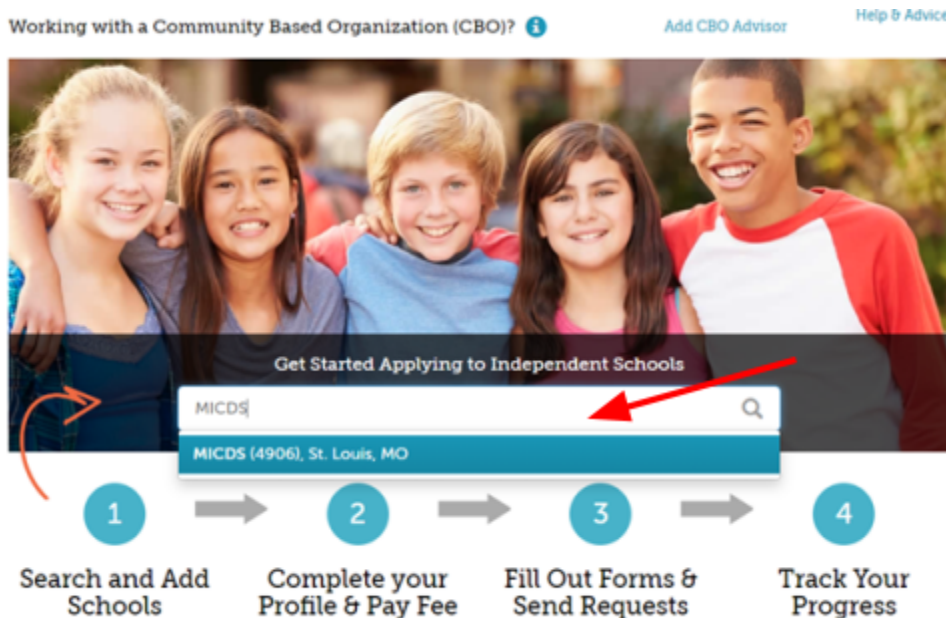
Working with a Community Based Organization (CBO)?

Add CBO Advisor

Help & Advice

Get Started Applying to Independent Schools

MICDS

MICDS (4906), St. Louis, MO

1

Search and Add Schools

2

Complete your Profile & Pay Fee

3

Fill Out Forms & Send Requests

4

Track Your Progress